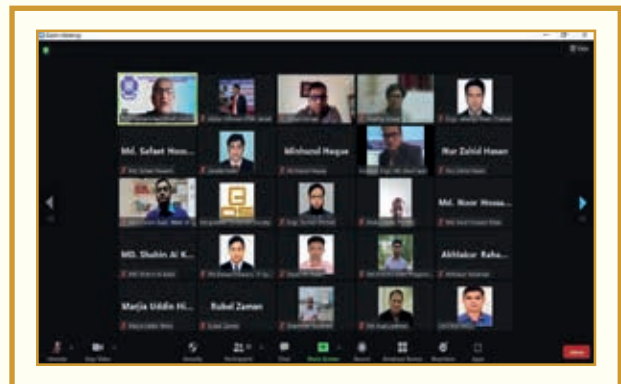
Zoom Meeting

View

Md. Sefaet Hos...

Minhazul Haque

Nur Zahid Hasan

Md. Noor Hossa...

MD. Shahin Al K...

Akhlakur Raha...

Marjia Uddin Hi...

Rubel Zaman

Unmute

Start Video

Security

Participants

Chat

Share Screen

Record

Breakout Rooms

Reactions

Apps

Leave